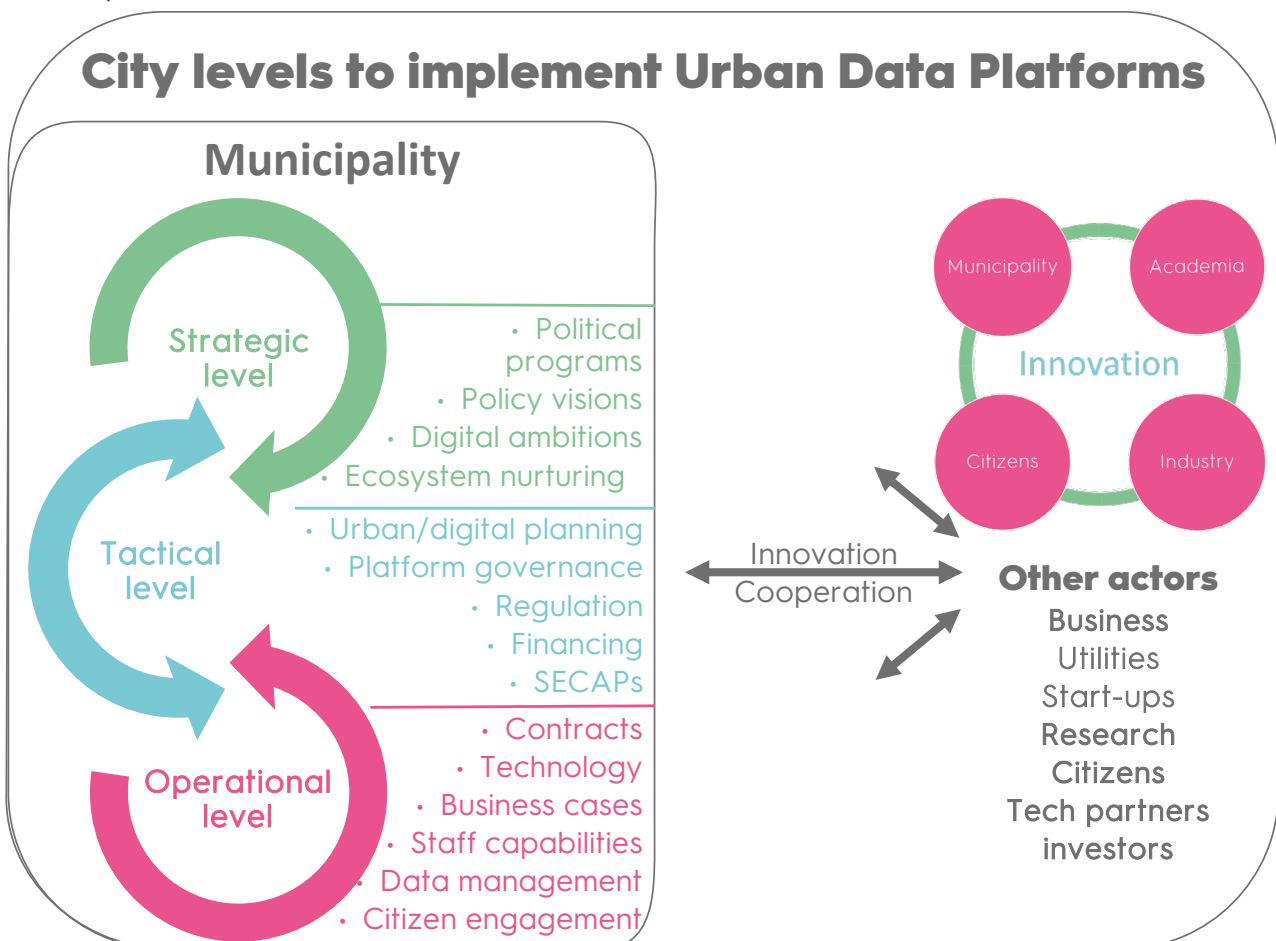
City levels to implement Urban Data Platforms

Municipality

Strategic level

• Political programs
• Policy visions
• Digital ambitions
• Ecosystem nurturing

Tactical level

• Urban/digital planning
• Platform governance
• Regulation
• Financing
• SECAPs

Operational level

• Contracts
• Technology
• Business cases
• Staff capabilities
• Data management
• Citizen engagement

Municipality
Academia
Innovation
Citizens
Industry

Innovation
Cooperation

Other actors
Business
Utilities
Start-ups
Research
Citizens
Tech partners
investors